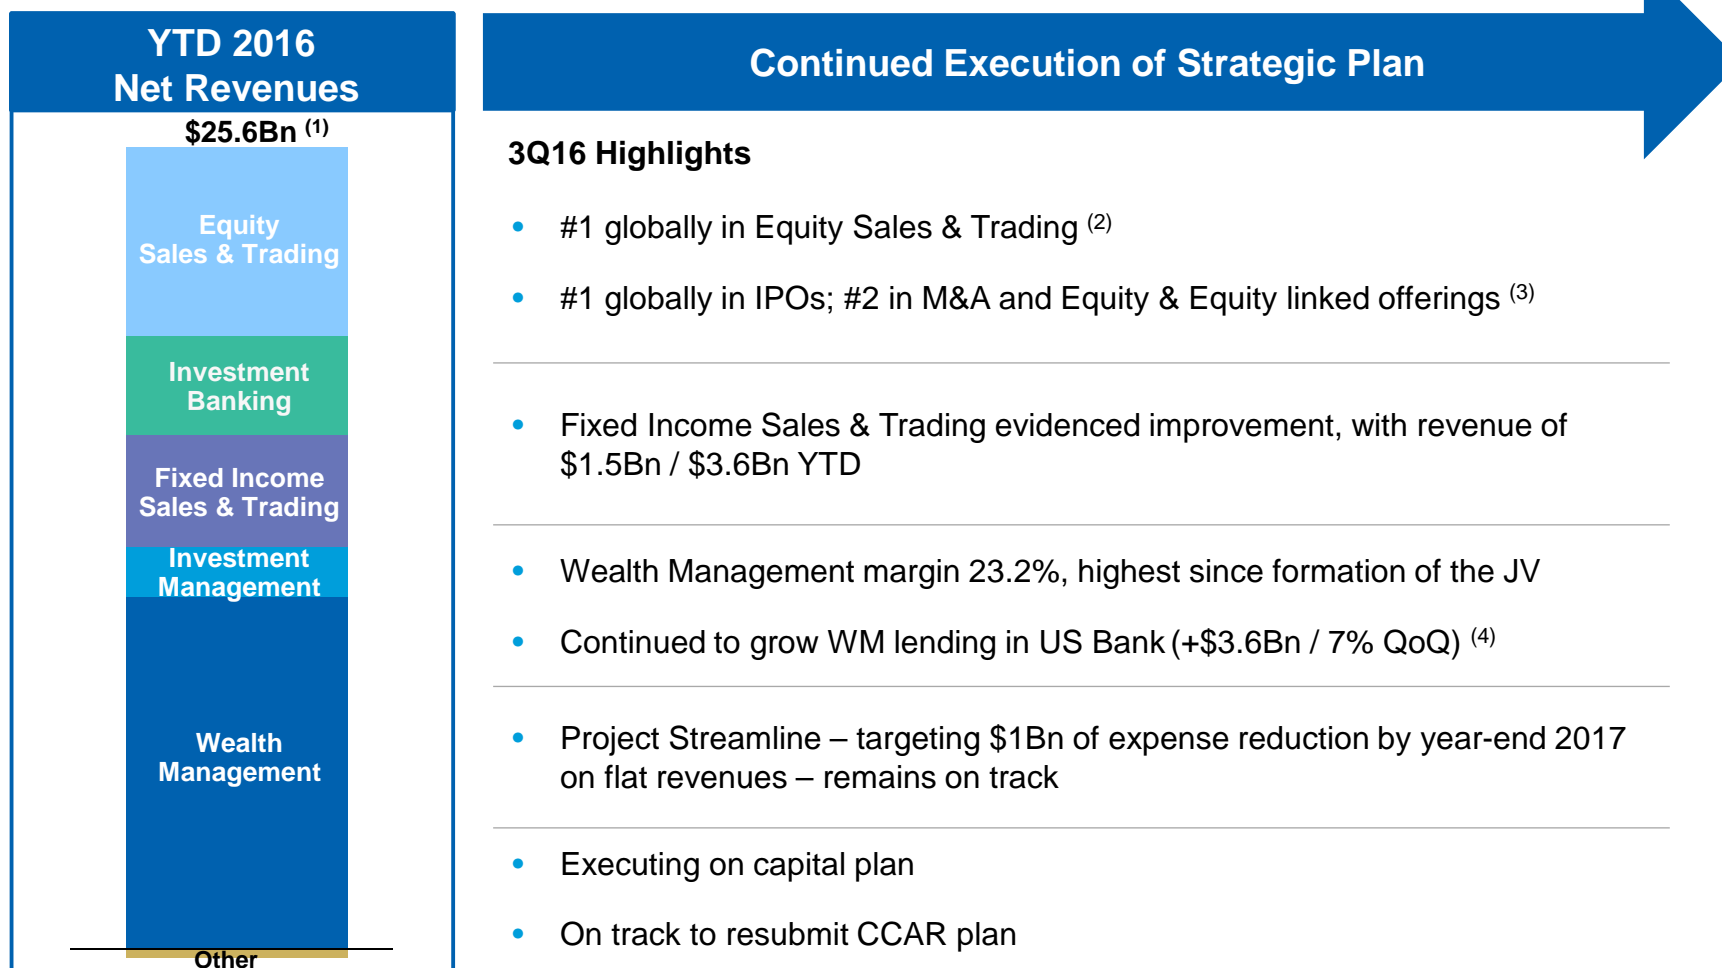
YTD 2016
Net Revenues

$25.6Bn $^{(1)}$

Equity Sales & Trading

Investment Banking

Fixed Income Sales & Trading

Investment Management

Wealth Management

Other

Continued Execution of Strategic Plan

3Q16 Highlights

• #1 globally in Equity Sales & Trading $^{(2)}$

• #1 globally in IPOs; #2 in M&A and Equity & Equity linked offerings $^{(3)}$

• Fixed Income Sales & Trading evidenced improvement, with revenue of \$1.5Bn / \$3.6Bn YTD

• Wealth Management margin 23.2%, highest since formation of the JV

• Continued to grow WM lending in US Bank (+\$3.6Bn / 7% QoQ) $^{(4)}$

• Project Streamline – targeting \$1Bn of expense reduction by year-end 2017 on flat revenues – remains on track

• Executing on capital plan

• On track to resubmit CCAR plan